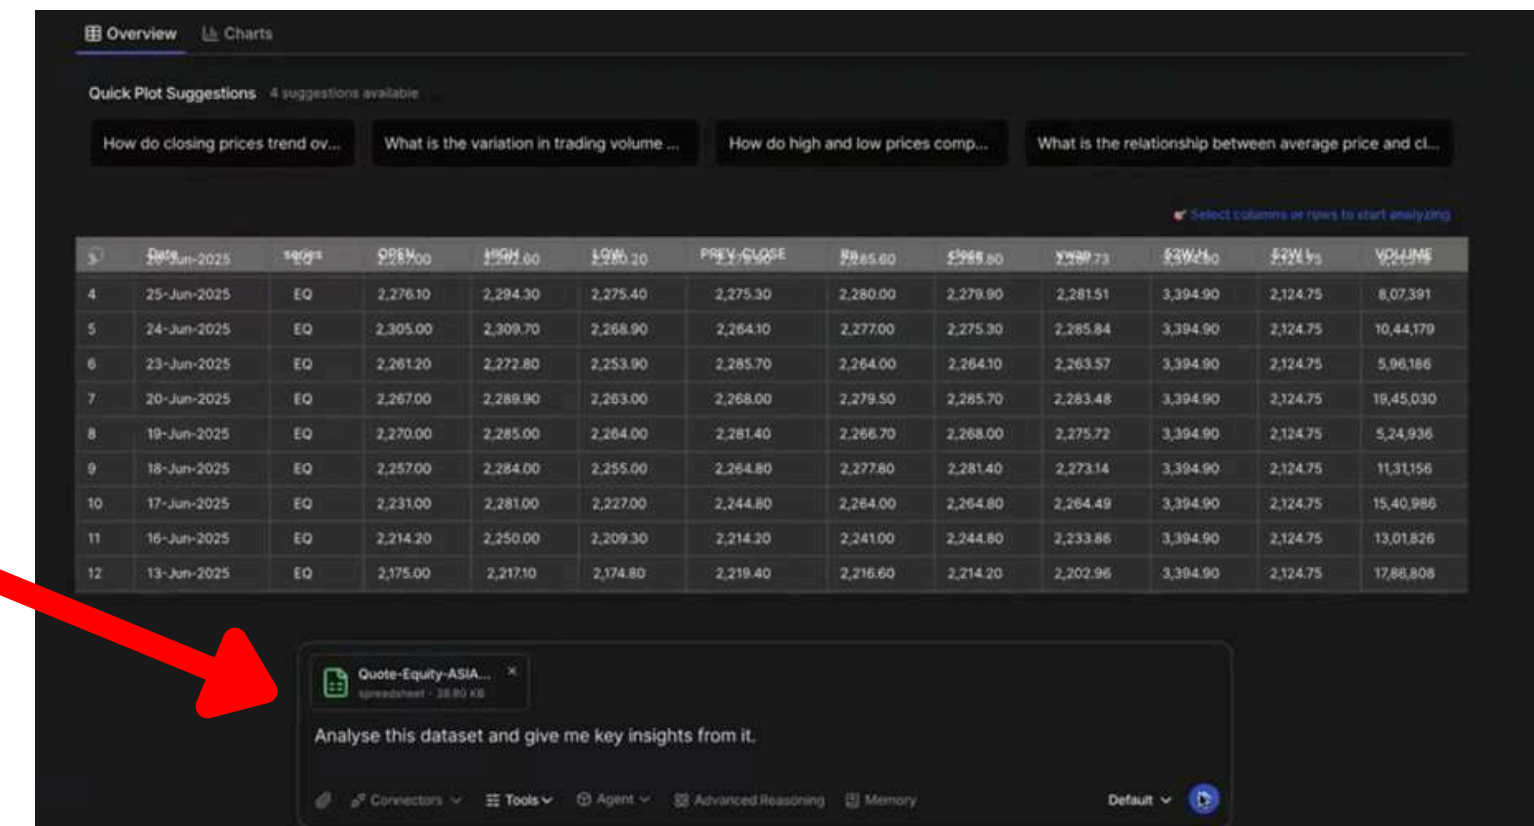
Overview Charts

Quick Plot Suggestions 4 suggestions available

How do closing prices trend ov... | What is the variation in trading volume ... | How do high and low prices comp... | What is the relationship between average price and cl...

Select columns or rows to start analyzing

| 3 | Date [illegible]-Jun-2025 | series | OPEN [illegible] | HIGH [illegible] | LOW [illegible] | PREV. CLOSE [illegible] | ltp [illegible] | close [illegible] | vwap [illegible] | 52W H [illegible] | 52W L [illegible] | VOLUME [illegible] |
|---|---|---|---|---|---|---|---|---|---|---|---|---|
| 4 | 25-Jun-2025 | EQ | 2,276.10 | 2,294.30 | 2,275.40 | 2,275.30 | 2,280.00 | 2,279.90 | 2,281.51 | 3,394.90 | 2,124.75 | 8,07,391 |
| 5 | 24-Jun-2025 | EQ | 2,305.00 | 2,309.70 | 2,268.90 | 2,264.10 | 2,277.00 | 2,275.30 | 2,285.84 | 3,394.90 | 2,124.75 | 10,44,179 |
| 6 | 23-Jun-2025 | EQ | 2,261.20 | 2,272.80 | 2,253.90 | 2,285.70 | 2,264.00 | 2,264.10 | 2,263.57 | 3,394.90 | 2,124.75 | 5,96,186 |
| 7 | 20-Jun-2025 | EQ | 2,267.00 | 2,289.90 | 2,263.00 | 2,268.00 | 2,279.50 | 2,285.70 | 2,283.48 | 3,394.90 | 2,124.75 | 19,45,030 |
| 8 | 19-Jun-2025 | EQ | 2,270.00 | 2,285.00 | 2,264.00 | 2,281.40 | 2,266.70 | 2,268.00 | 2,275.72 | 3,394.90 | 2,124.75 | 5,24,936 |
| 9 | 18-Jun-2025 | EQ | 2,257.00 | 2,284.00 | 2,255.00 | 2,264.80 | 2,277.80 | 2,281.40 | 2,273.14 | 3,394.90 | 2,124.75 | 11,31,156 |
| 10 | 17-Jun-2025 | EQ | 2,231.00 | 2,281.00 | 2,227.00 | 2,244.80 | 2,264.00 | 2,264.80 | 2,264.49 | 3,394.90 | 2,124.75 | 15,40,986 |
| 11 | 16-Jun-2025 | EQ | 2,214.20 | 2,250.00 | 2,209.30 | 2,214.20 | 2,241.00 | 2,244.80 | 2,233.86 | 3,394.90 | 2,124.75 | 13,01,826 |
| 12 | 13-Jun-2025 | EQ | 2,175.00 | 2,217.10 | 2,174.80 | 2,219.40 | 2,216.60 | 2,214.20 | 2,202.96 | 3,394.90 | 2,124.75 | 17,86,808 |

Quote-Equity-ASIA...
spreadsheet · 28.80 KB

Analyse this dataset and give me key insights from it.

Connectors Tools Agent Advanced Reasoning Memory Default